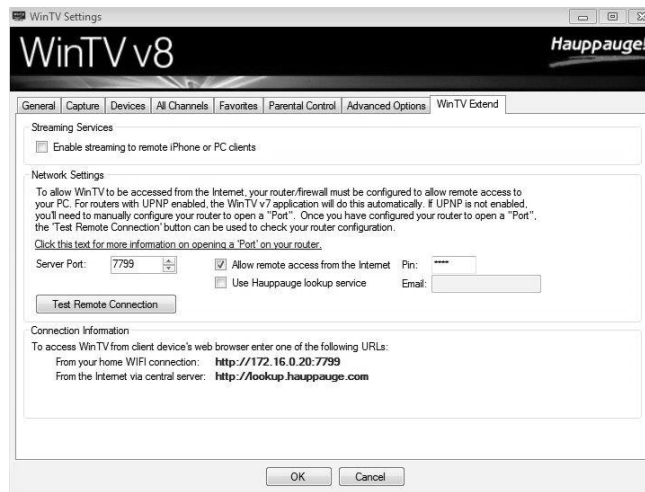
WinTV Settings

WinTV v8

Hauppauge!

General | Capture | Devices | All Channels | Favorites | Parental Control | Advanced Options | WinTV Extend

Streaming Services

Enable streaming to remote iPhone or PC clients

Network Settings

To allow WinTV to be accessed from the Internet, your router/firewall must be configured to allow remote access to your PC. For routers with UPNP enabled, the WinTV v7 application will do this automatically. If UPNP is not enabled, you'll need to manually configure your router to open a "Port". Once you have configured your router to open a "Port", the 'Test Remote Connection' button can be used to check your router configuration.

Click this text for more information on opening a 'Port' on your router.

Server Port: 7799

Allow remote access from the Internet Pin: ****

Use Hauppauge lookup service Email:

Test Remote Connection

Connection Information

To access WinTV from client device's web browser enter one of the following URLs:

From your home WIFI connection: http://172.16.0.20:7799

From the Internet via central server: http://lookup.hauppauge.com

OK Cancel